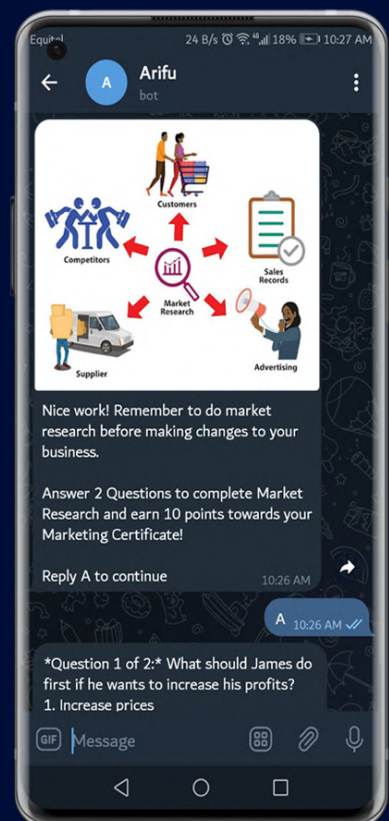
Equitel 24 B/s 18% 10:27 AM

A Arifu
bot

Customers
Competitors
Sales Records
Market Research
Supplier
Advertising

Nice work! Remember to do market research before making changes to your business.

Answer 2 Questions to complete Market Research and earn 10 points towards your Marketing Certificate!

Reply A to continue
10:26 AM

A 10:26 AM

*Question 1 of 2:* What should James do first if he wants to increase his profits?
1. Increase prices

GIF Message